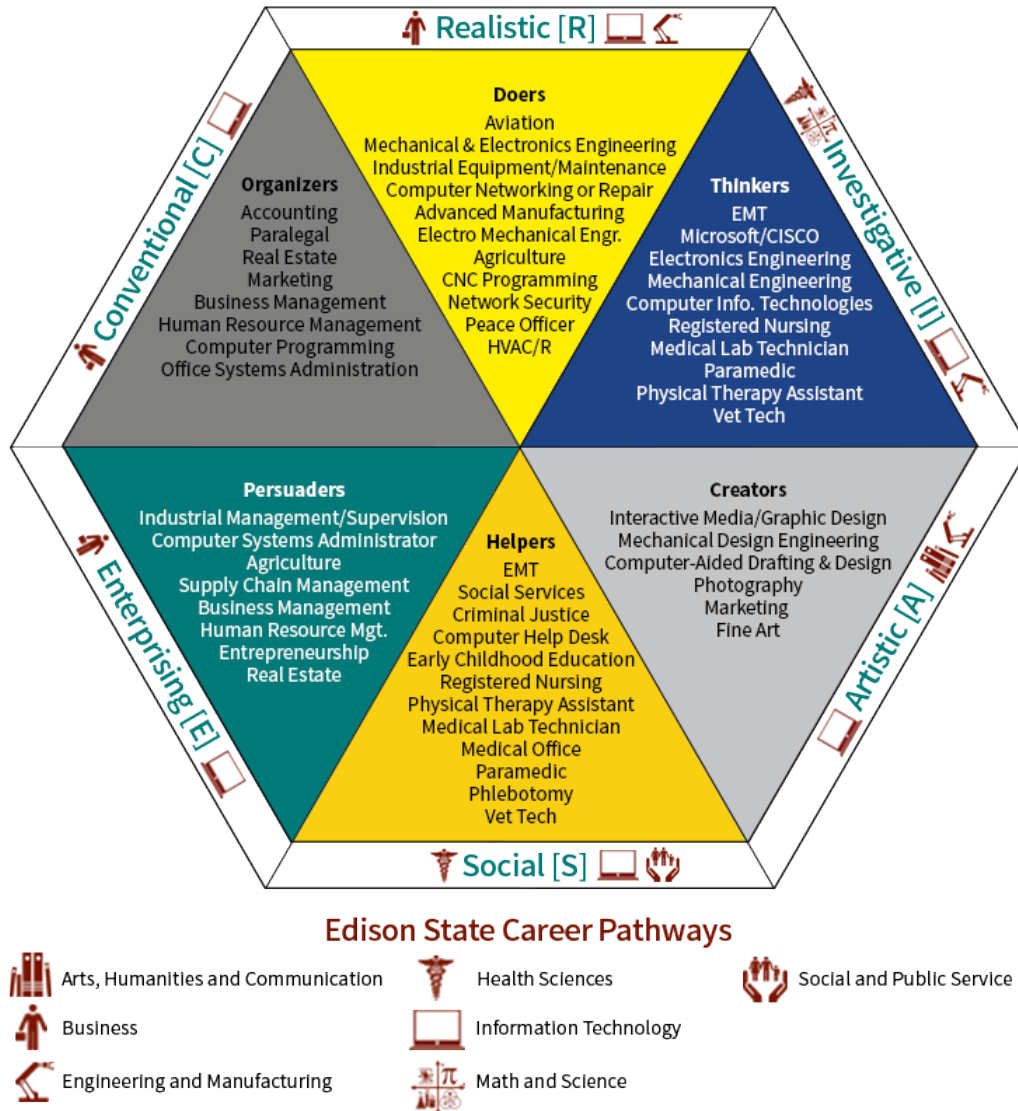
Realistic [R]

Investigative [I]

Artistic [A]

Social [S]

Enterprising [E]

Conventional [C]

Doers
Aviation
Mechanical & Electronics Engineering
Industrial Equipment/Maintenance
Computer Networking or Repair
Advanced Manufacturing
Electro Mechanical Engr.
Agriculture
CNC Programming
Network Security
Peace Officer
HVAC/R

Organizers
Accounting
Paralegal
Real Estate
Marketing
Business Management
Human Resource Management
Computer Programming
Office Systems Administration

Thinkers
EMT
Microsoft/CISCO
Electronics Engineering
Mechanical Engineering
Computer Info. Technologies
Registered Nursing
Medical Lab Technician
Paramedic
Physical Therapy Assistant
Vet Tech

Persuaders
Industrial Management/Supervision
Computer Systems Administrator
Agriculture
Supply Chain Management
Business Management
Human Resource Mgt.
Entrepreneurship
Real Estate

Helpers
EMT
Social Services
Criminal Justice
Computer Help Desk
Early Childhood Education
Registered Nursing
Physical Therapy Assistant
Medical Lab Technician
Medical Office
Paramedic
Phlebotomy
Vet Tech

Creators
Interactive Media/Graphic Design
Mechanical Design Engineering
Computer-Aided Drafting & Design
Photography
Marketing
Fine Art

Edison State Career Pathways

Arts, Humanities and Communication
Health Sciences
Social and Public Service
Business
Information Technology
Engineering and Manufacturing
Math and Science